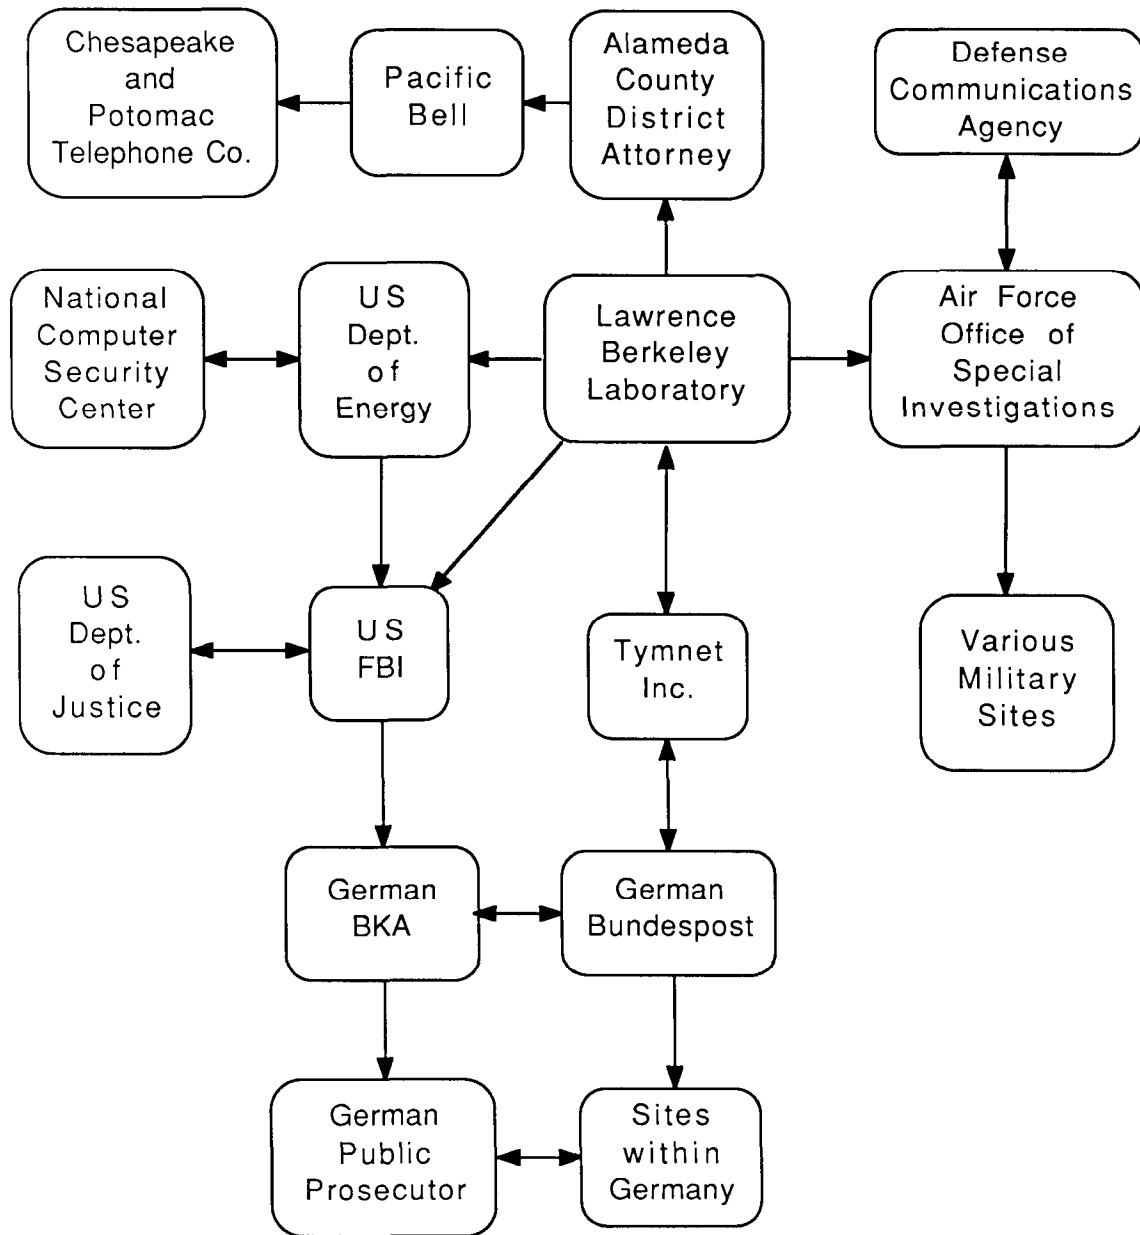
Chesapeake and Potomac Telephone Co.

Pacific Bell

Alameda County District Attorney

Defense Communications Agency

National Computer Security Center

US Dept. of Energy

Lawrence Berkeley Laboratory

Air Force Office of Special Investigations

US Dept. of Justice

US FBI

Tymnet Inc.

Various Military Sites

German BKA

German Bundespost

German Public Prosecutor

Sites within Germany